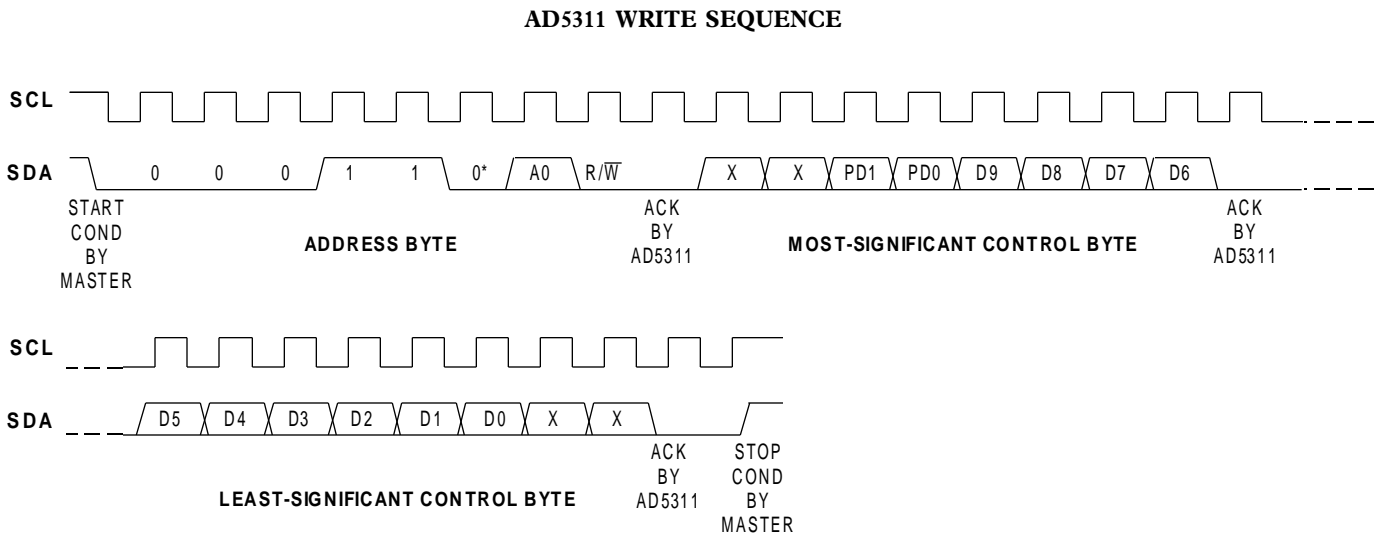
AD5311 WRITE SEQUENCE

SCL

SDA

0 0 0 1 1 0* A0 $R/\overline{W}$ X X PD1 PD0 D9 D8 D7 D6

START COND BY MASTER

ADDRESS BYTE

ACK BY AD5311

MOST-SIGNIFICANT CONTROL BYTE

ACK BY AD5311

SCL

SDA

D5 D4 D3 D2 D1 D0 X X

ACK BY AD5311

STOP COND BY MASTER

LEAST-SIGNIFICANT CONTROL BYTE